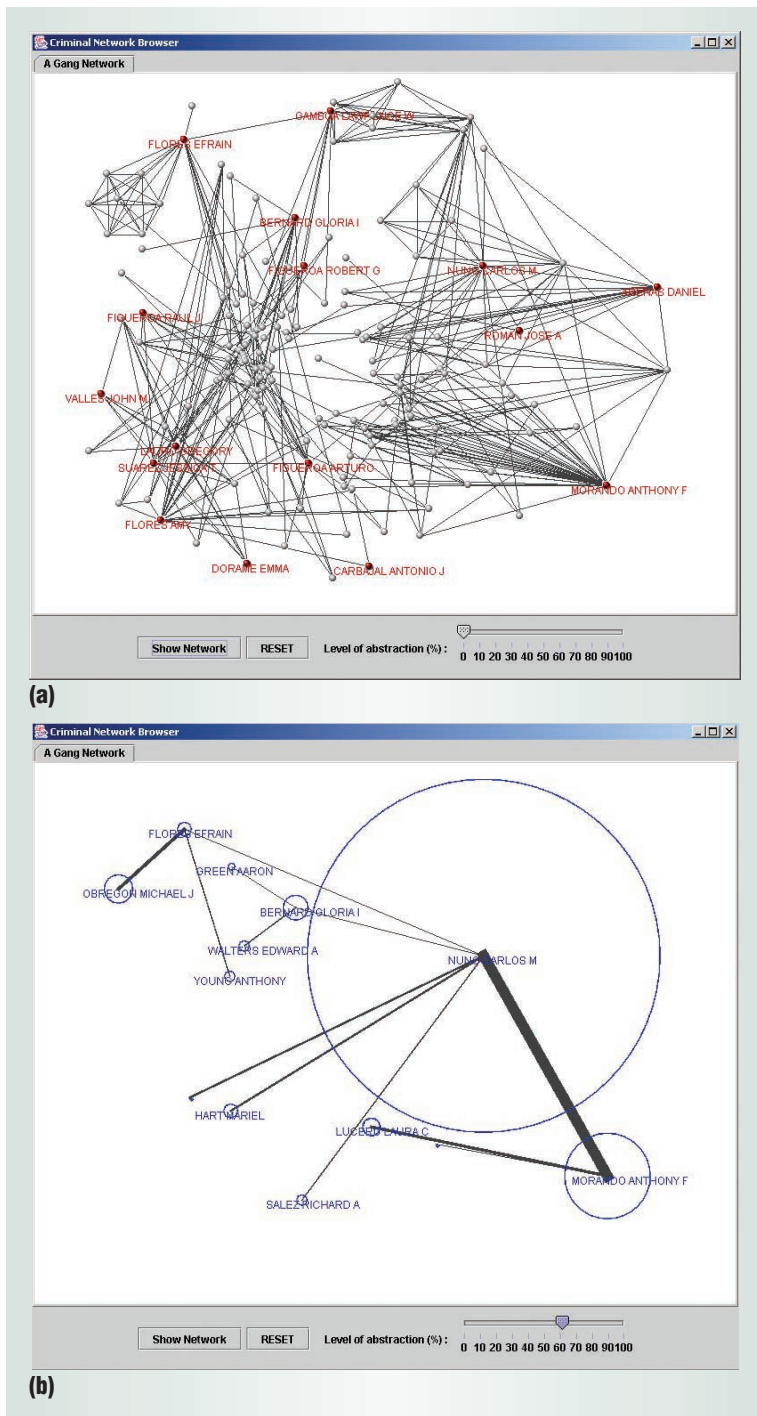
Criminal Network Browser

A Gang Network

GAMBOA LAWRENCE W

FLORES EFRAIN

BERNARD GLORIA I

FIGUEROA ROBERT G

NUNO CARLOS M

ARENAS DANIEL

FIGUEROA RAUL J

ROMAN JOSE A

VALLES JOHN M

LATIN GREGORY

SUAREZ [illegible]

FIGUEROA ARTURO

MORANDO ANTHONY F

FLORES AMY

DORAME EMMA

CARBAJAL ANTONIO J

Show Network

RESET

Level of abstraction (%) :

0 10 20 30 40 50 60 70 80 90 100

(a)

Criminal Network Browser

A Gang Network

FLORES EFRAIN

GREEN AARON

OBREGON MICHAEL J

BERNARD GLORIA I

WALTERS EDWARD A

NUNO CARLOS M

YOUNG ANTHONY

HART MARIEL

LUCERO LAURA C

MORANDO ANTHONY F

SALEZ RICHARD A

Show Network

RESET

Level of abstraction (%) :

0 10 20 30 40 50 60 70 80 90 100

(b)